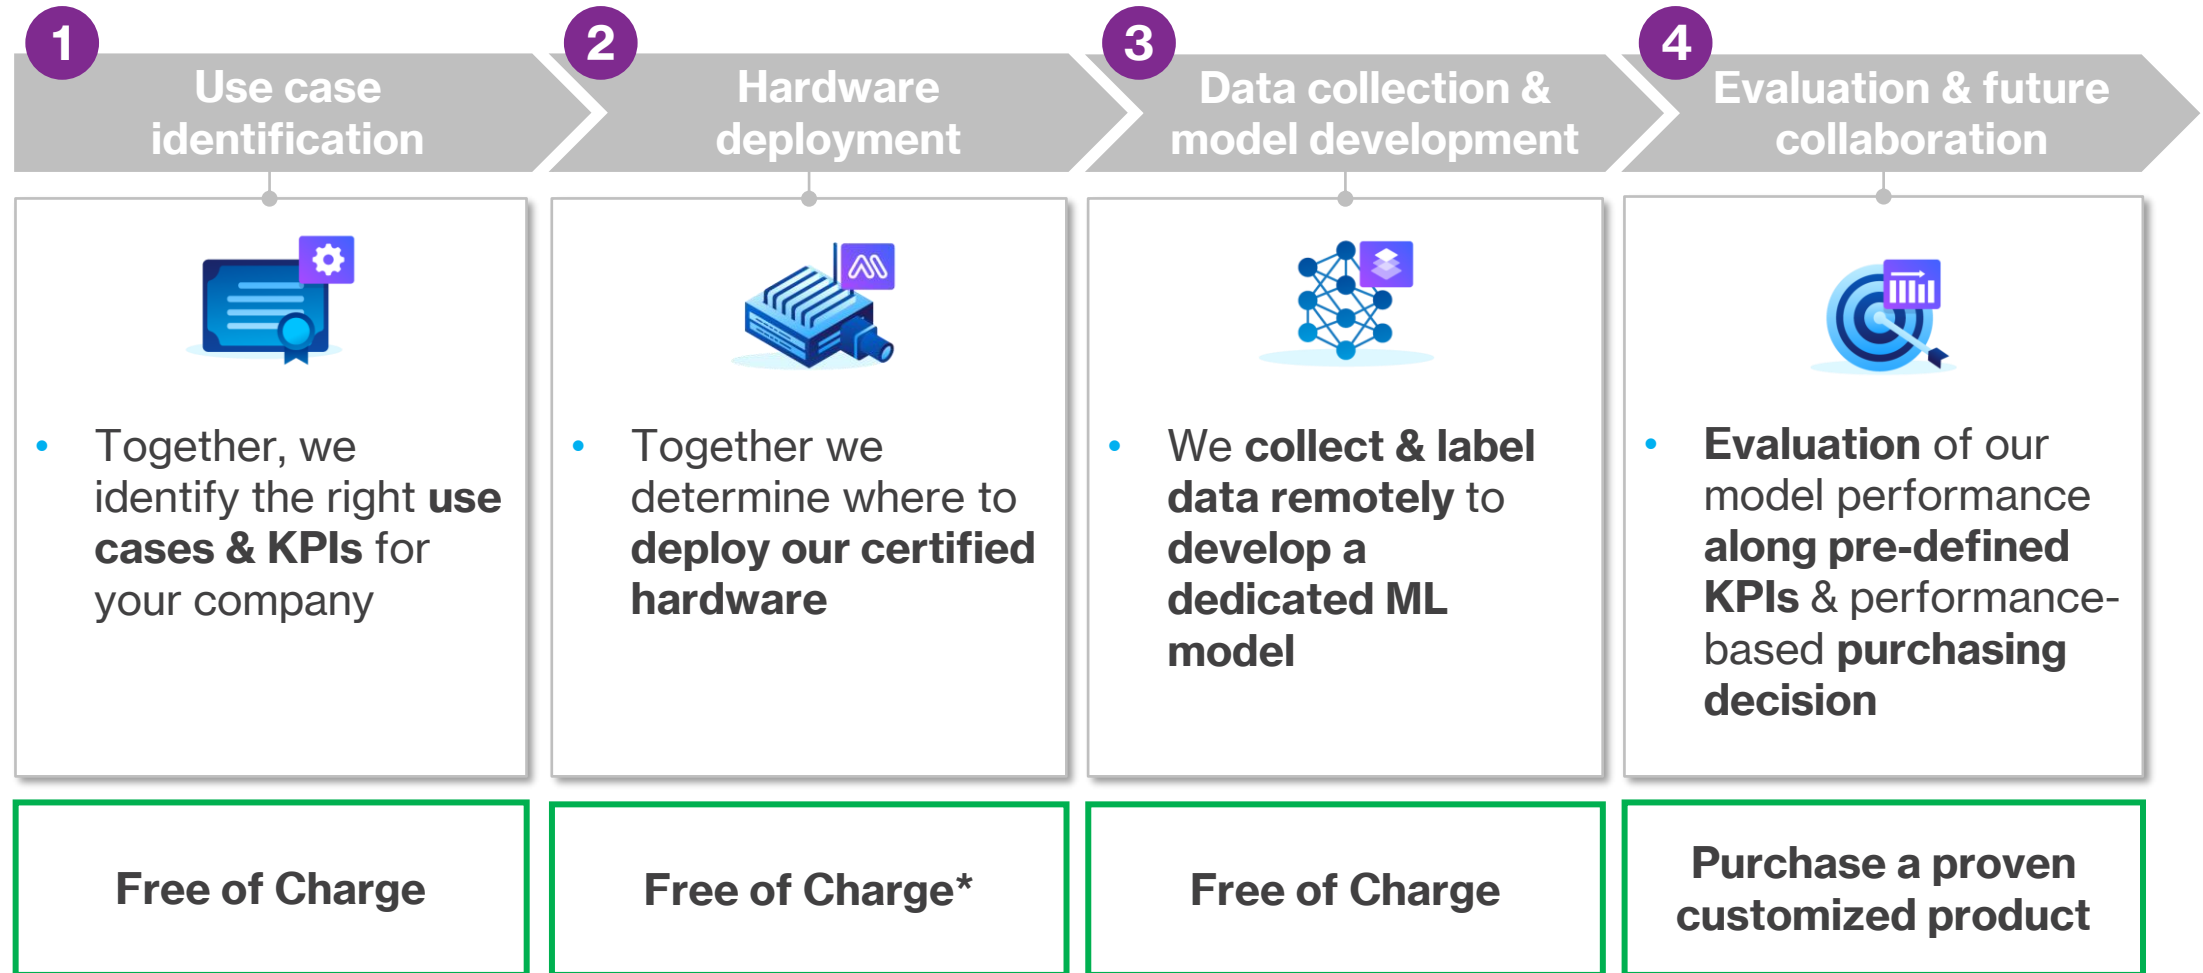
1 Use case identification

2 Hardware deployment

3 Data collection & model development

4 Evaluation & future collaboration

- Together, we identify the right use cases & KPIs for your company

- Together we determine where to deploy our certified hardware

- We collect & label data remotely to develop a dedicated ML model

- Evaluation of our model performance along pre-defined KPIs & performance-based purchasing decision

Free of Charge

Free of Charge*

Free of Charge

Purchase a proven customized product